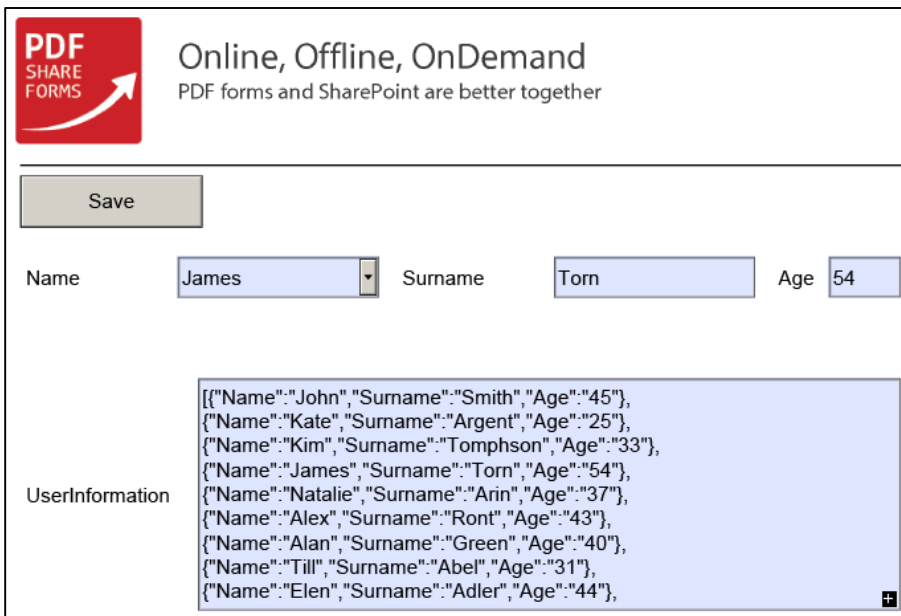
PDF SHARE FORMS

Online, Offline, OnDemand

PDF forms and SharePoint are better together

Save

Name James Surname Torn Age 54

UserInformation

[{"Name":"John","Surname":"Smith","Age":"45"},
{"Name":"Kate","Surname":"Argent","Age":"25"},
{"Name":"Kim","Surname":"Tomphson","Age":"33"},
{"Name":"James","Surname":"Torn","Age":"54"},
{"Name":"Natalie","Surname":"Arin","Age":"37"},
{"Name":"Alex","Surname":"Ront","Age":"43"},
{"Name":"Alan","Surname":"Green","Age":"40"},
{"Name":"Till","Surname":"Abel","Age":"31"},
{"Name":"Elen","Surname":"Adler","Age":"44"},